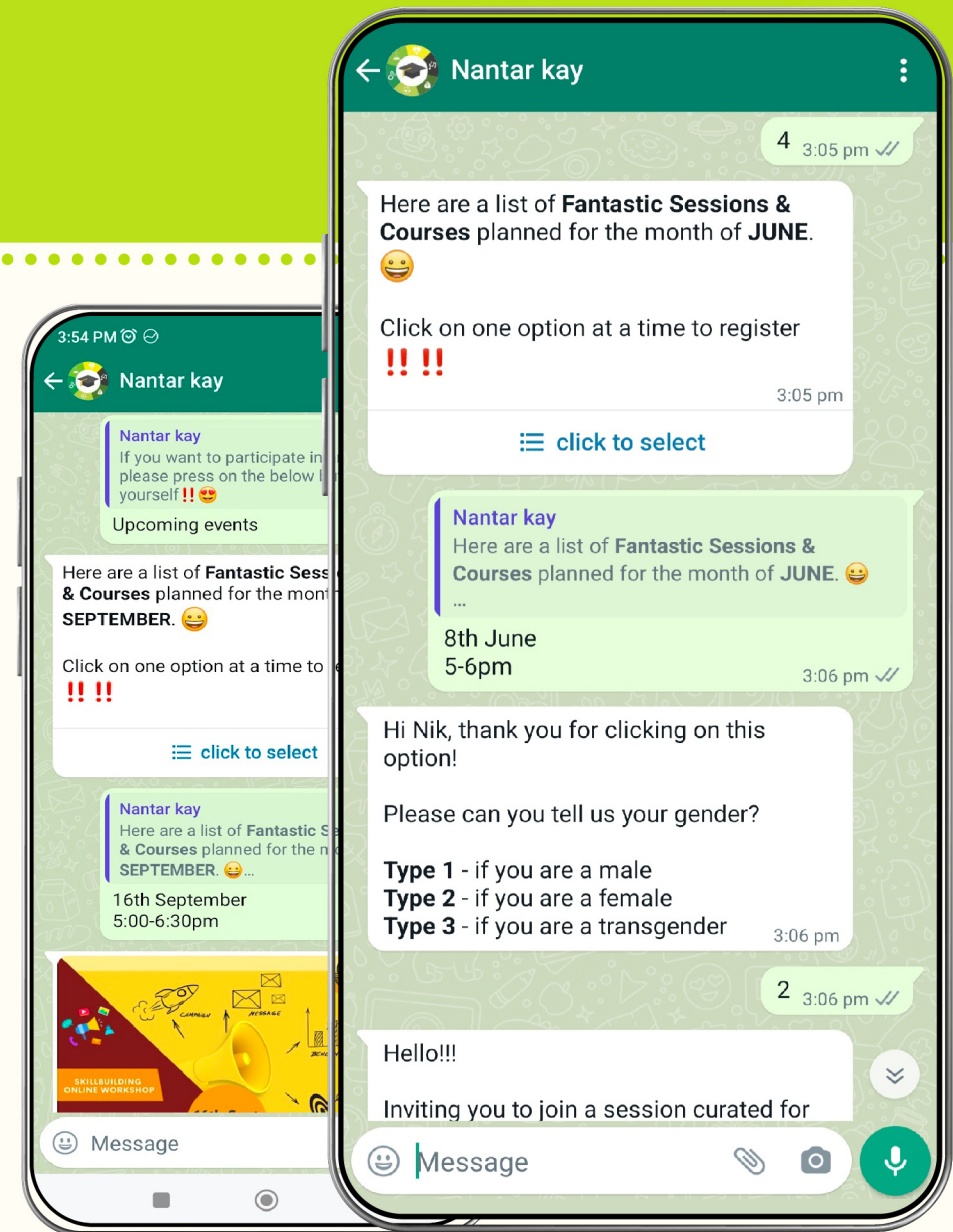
3:54 PM

Nantar kay

Nantar kay
If you want to participate in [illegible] please press on the below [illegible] yourself‼️😍
Upcoming events

Here are a list of **Fantastic Sess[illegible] & Courses** planned for the mont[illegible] **SEPTEMBER**. 😀

Click on one option at a time to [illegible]
‼️‼️

click to select

Nantar kay
Here are a list of **Fantastic S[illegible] & Courses** planned for the m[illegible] **SEPTEMBER**. 😀...
16th September
5:00-6:30pm

CAMPAIGN
MESSAGE
SKILLBUILDING ONLINE WORKSHOP

Message

Nantar kay

4 3:05 pm

Here are a list of **Fantastic Sessions & Courses** planned for the month of **JUNE**. 😀

Click on one option at a time to register
‼️‼️
3:05 pm

click to select

Nantar kay
Here are a list of **Fantastic Sessions & Courses** planned for the month of **JUNE**. 😀
...
8th June
5-6pm
3:06 pm

Hi Nik, thank you for clicking on this option!

Please can you tell us your gender?

**Type 1** - if you are a male
**Type 2** - if you are a female
**Type 3** - if you are a transgender
3:06 pm

2 3:06 pm

Hello!!!

Inviting you to join a session curated for

Message